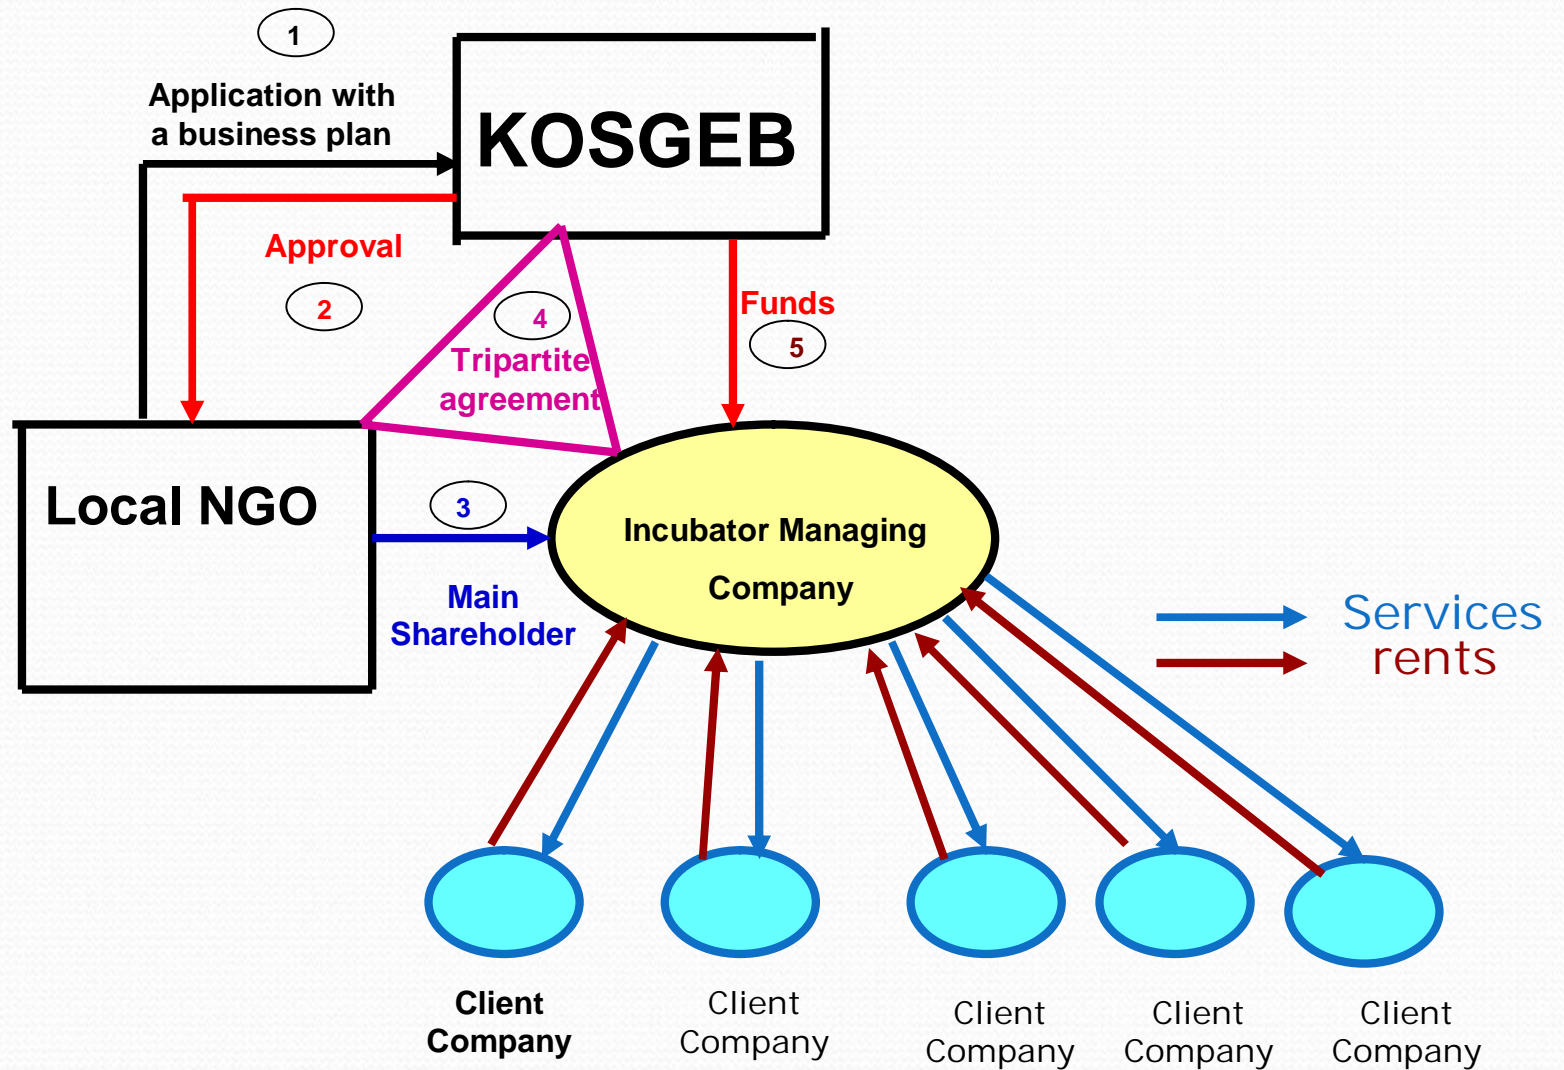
1

Application with a business plan

KOSGEB

Approval

2

4

Tripartite agreement

Funds

5

Local NGO

3

Incubator Managing Company

Main Shareholder

Services

rents

Client Company

Client Company

Client Company

Client Company

Client Company